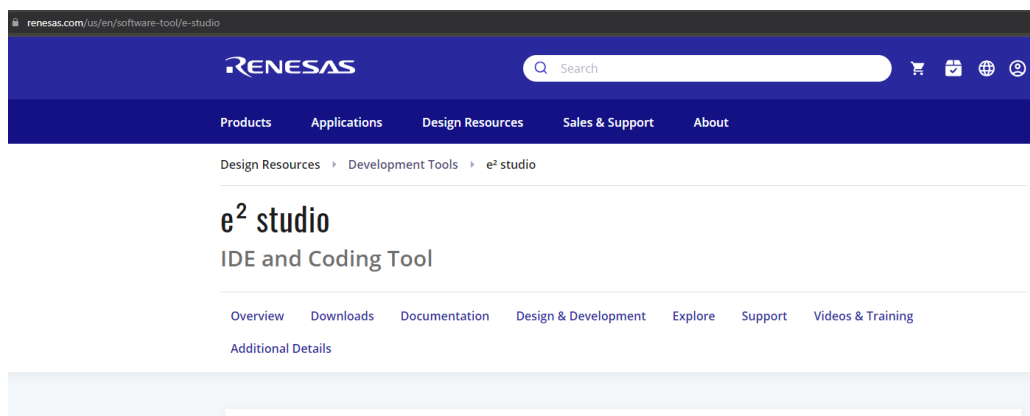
renesas.com/us/en/software-tool/e-studio

RENESAS

Search

Products Applications Design Resources Sales & Support About

Design Resources › Development Tools › e² studio

e² studio

IDE and Coding Tool

Overview Downloads Documentation Design & Development Explore Support Videos & Training Additional Details